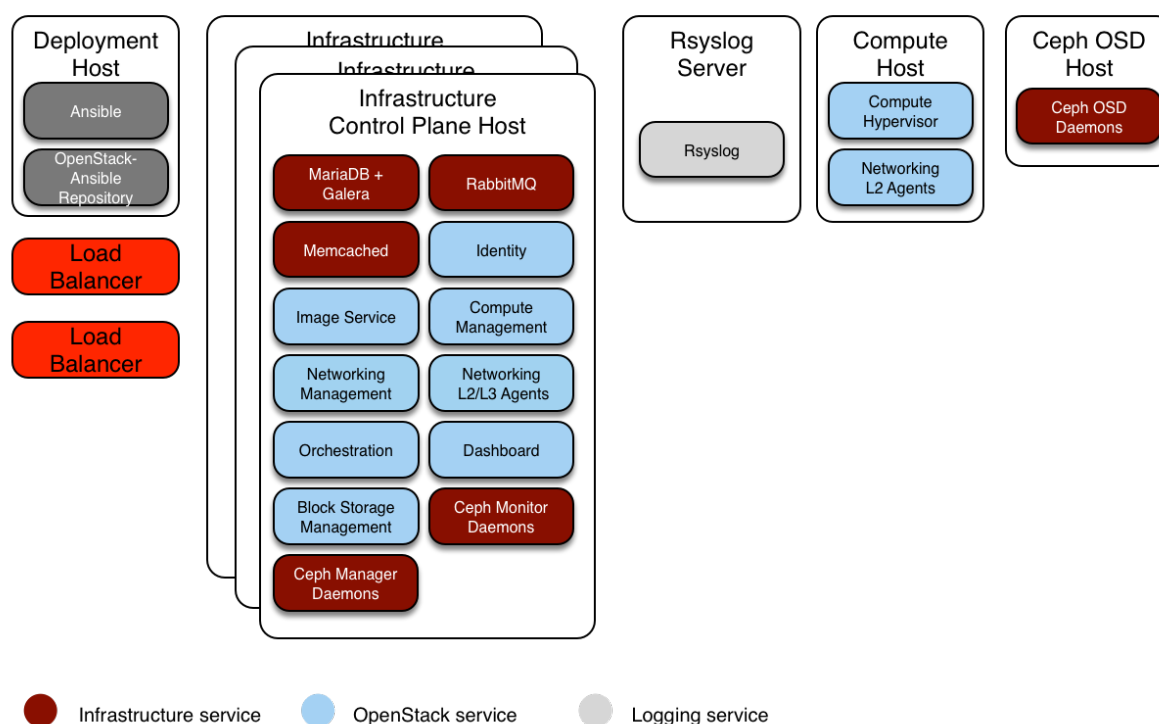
Deployment Host

Ansible

OpenStack-Ansible Repository

Load Balancer

Load Balancer

Infrastructure

Infrastructure

Infrastructure Control Plane Host

MariaDB + Galera

RabbitMQ

Memcached

Identity

Image Service

Compute Management

Networking Management

Networking L2/L3 Agents

Orchestration

Dashboard

Block Storage Management

Ceph Monitor Daemons

Ceph Manager Daemons

Rsyslog Server

Rsyslog

Compute Host

Compute Hypervisor

Networking L2 Agents

Ceph OSD Host

Ceph OSD Daemons

Infrastructure service

OpenStack service

Logging service